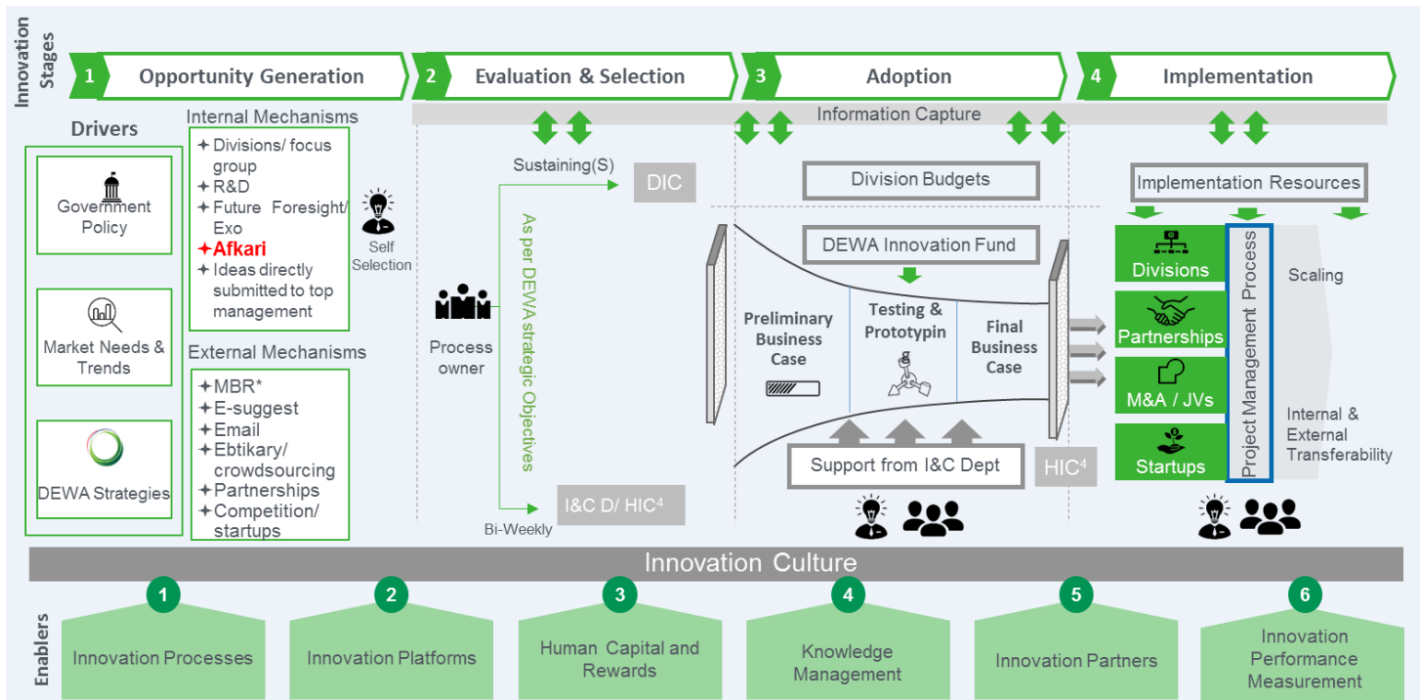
Innovation Stages

1 Opportunity Generation

2 Evaluation & Selection

3 Adoption

4 Implementation

Information Capture

Drivers

Government Policy

Market Needs & Trends

DEWA Strategies

Internal Mechanisms

+ Divisions/ focus group
+ R&D
+ Future Foresight/ Exo
+ Afkari
+ Ideas directly submitted to top management

Self Selection

External Mechanisms

+ MBR*
+ E-suggest
+ Email
+ Ebtikary/ crowdsourcing
+ Partnerships
+ Competition/ startups

Process owner

Sustaining(S)

DIC

As per DEWA strategic Objectives

I&C D/ HIC$^4$

Bi-Weekly

Division Budgets

DEWA Innovation Fund

Preliminary Business Case

Testing & Prototypin g

Final Business Case

Support from I&C Dept

HIC$^4$

Implementation Resources

Divisions

Partnerships

M&A / JVs

Startups

Project Management Process

Scaling

Internal & External Transferability

Innovation Culture

Enablers

1 Innovation Processes

2 Innovation Platforms

3 Human Capital and Rewards

4 Knowledge Management

5 Innovation Partners

6 Innovation Performance Measurement